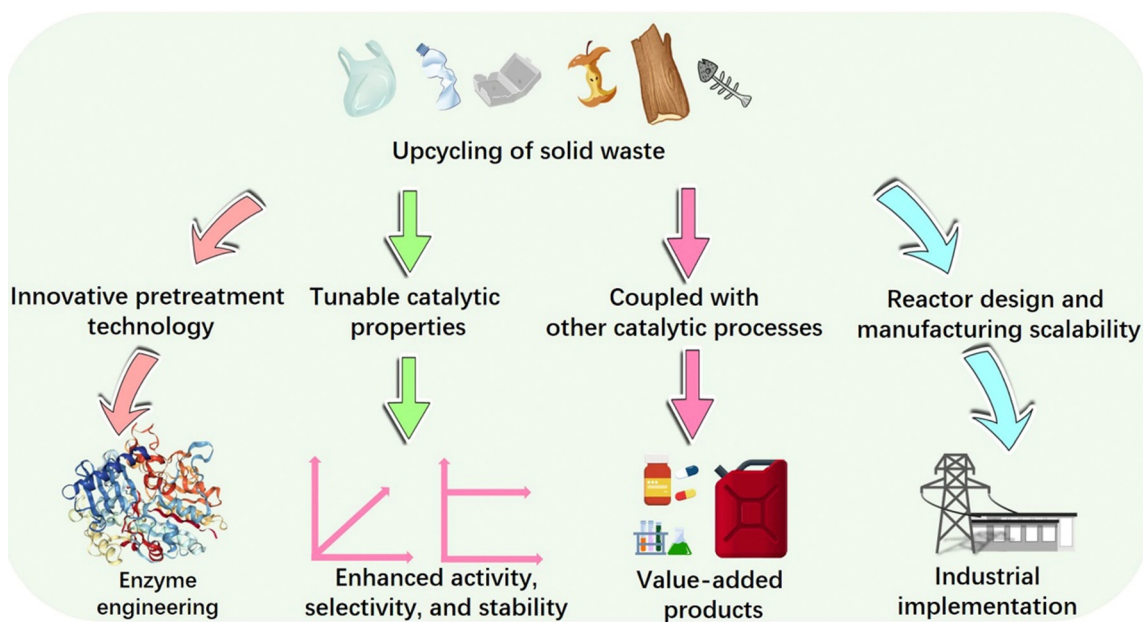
Upcycling of solid waste

Innovative pretreatment technology

Tunable catalytic properties

Coupled with other catalytic processes

Reactor design and manufacturing scalability

Enzyme engineering

Enhanced activity, selectivity, and stability

Value-added products

Industrial implementation